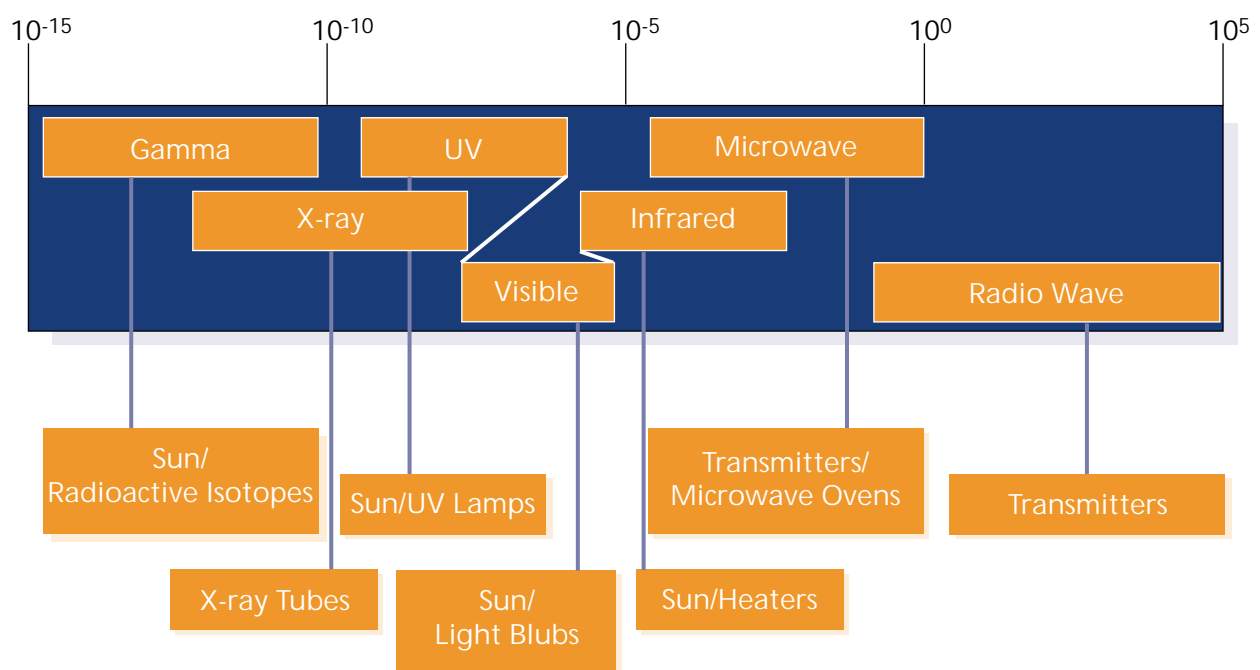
$10^{-15}$ $10^{-10}$ $10^{-5}$ $10^{0}$ $10^{5}$

Gamma

UV

Microwave

X-ray

Infrared

Visible

Radio Wave

Sun/ Radioactive Isotopes

Sun/UV Lamps

Transmitters/ Microwave Ovens

Transmitters

X-ray Tubes

Sun/ Light Blubs

Sun/Heaters